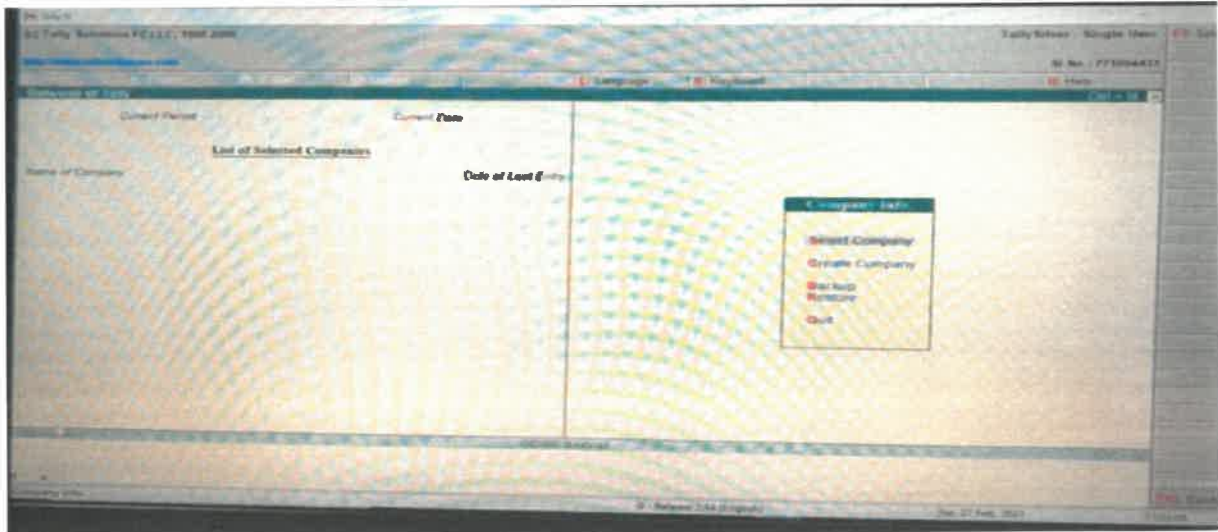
(c) Tally Solutions FZ LLC, 1988-2009
Tally Silver - Single User
Language
Keyboard
Help
Gateway of Tally
Current Period
Current Date
List of Selected Companies
Name of Company
Date of Last Entry
Company Info.
Select Company
Create Company
Backup
Restore
Quit
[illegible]